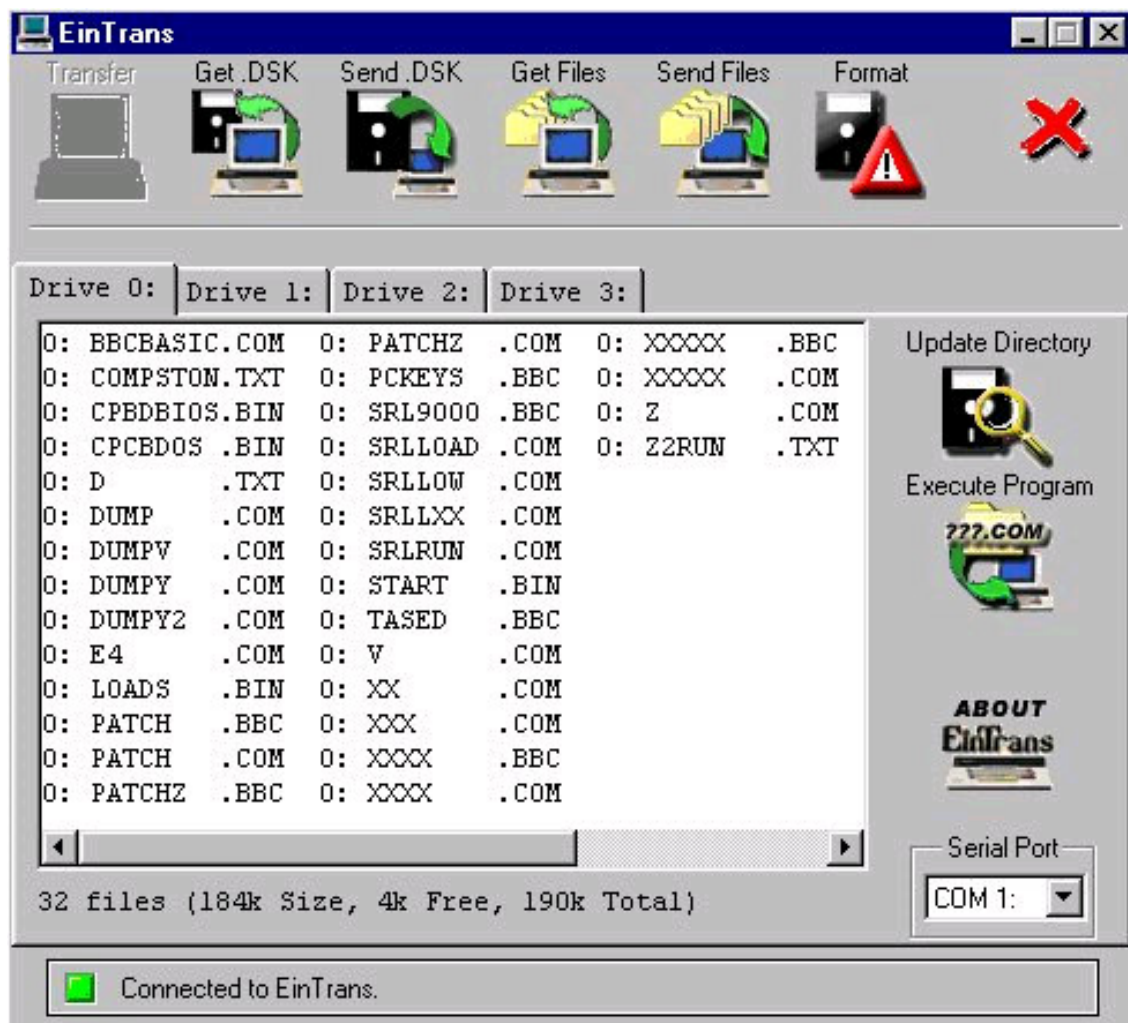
EinTrans

Transfer Get .DSK Send .DSK Get Files Send Files Format

Drive 0: Drive 1: Drive 2: Drive 3:

0: BBCBASIC.COM
0: COMPSTON.TXT
0: CPBDBIOS.BIN
0: CPCBDOS .BIN
0: D .TXT
0: DUMP .COM
0: DUMPV .COM
0: DUMPY .COM
0: DUMPY2 .COM
0: E4 .COM
0: LOADS .BIN
0: PATCH .BBC
0: PATCH .COM
0: PATCHZ .BBC

0: PATCHZ .COM
0: PCKEYS .BBC
0: SRL9000 .BBC
0: SRLLOAD .COM
0: SRLLOW .COM
0: SRLLXX .COM
0: SRLRUN .COM
0: START .BIN
0: TASED .BBC
0: V .COM
0: XX .COM
0: XXX .COM
0: XXXX .BBC
0: XXXX .COM

0: XXXXX .BBC
0: XXXXX .COM
0: Z .COM
0: Z2RUN .TXT

Update Directory

Execute Program

???.COM

ABOUT
EinTrans

Serial Port
COM 1:

32 files (184k Size, 4k Free, 190k Total)

Connected to EinTrans.